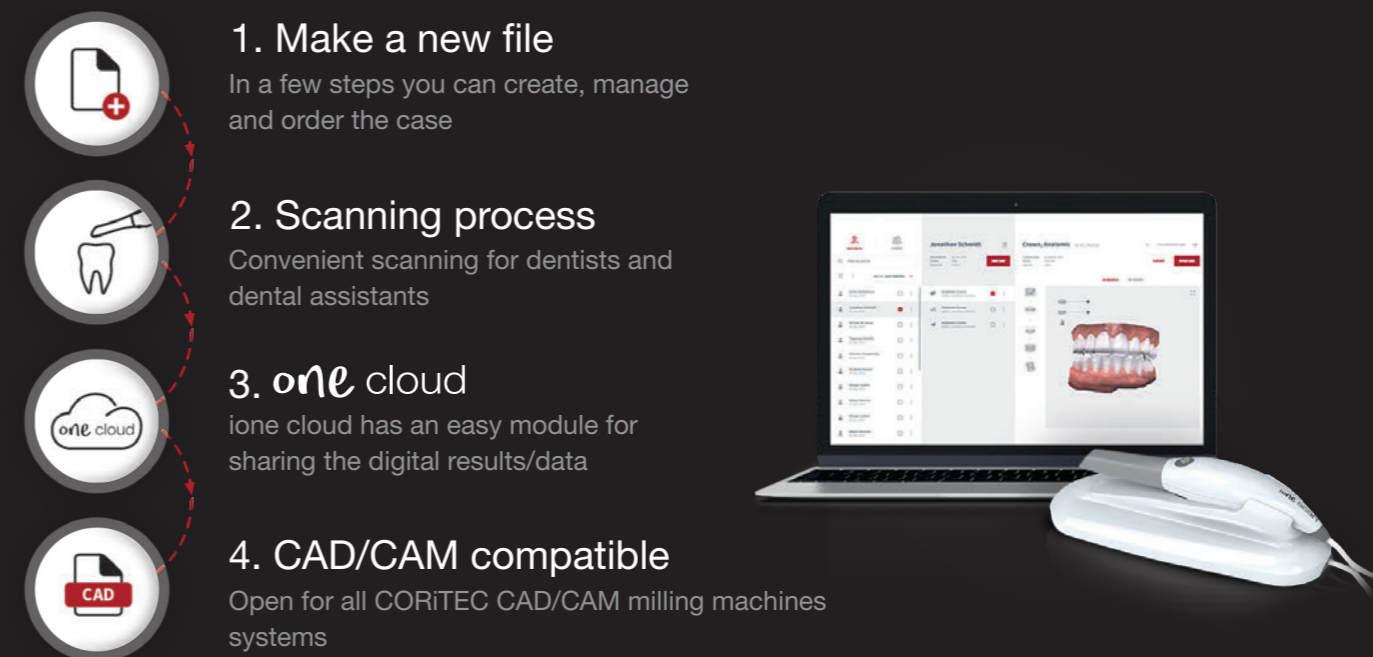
1. Make a new file
In a few steps you can create, manage and order the case

2. Scanning process
Convenient scanning for dentists and dental assistants

3. one cloud
ione cloud has an easy module for sharing the digital results/data

one cloud

4. CAD/CAM compatible
Open for all CORiTEC CAD/CAM milling machines systems

CAD

Jonathan Schmidt

Crown, Anatomic